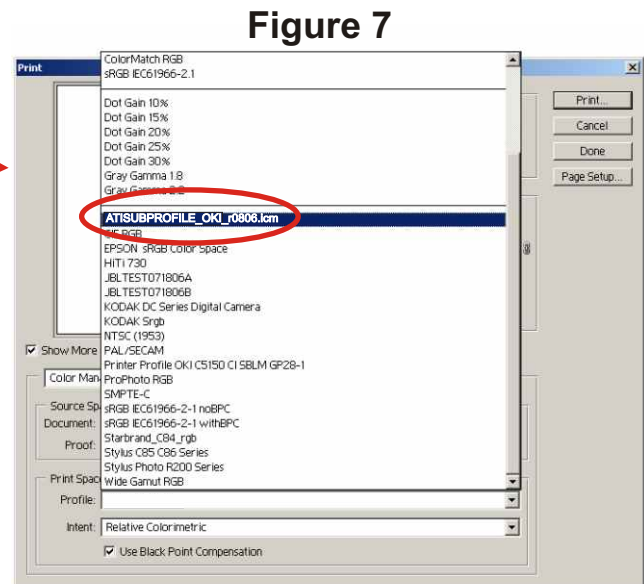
Figure 7

Print

ColorMatch RGB
sRGB IEC61966-2.1

Dot Gain 10%
Dot Gain 15%
Dot Gain 20%
Dot Gain 25%
Dot Gain 30%
Gray Gamma 1.8
Gray Gamma 2.2
ATISUBPROFILE_OKI_r0806.icm
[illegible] RGB
EPSON sRGB Color Space
HiTi 730
JBLTEST071806A
JBLTEST071806B
KODAK DC Series Digital Camera
KODAK Srgb
NTSC (1953)
PAL/SECAM
Printer Profile OKI C5150 CI SBLM GP28-1
ProPhoto RGB
SMPTE-C
sRGB IEC61966-2-1 noBPC
sRGB IEC61966-2-1 withBPC
Starbrand_C84_rgb
Stylus C85 C86 Series
Stylus Photo R200 Series
Wide Gamut RGB

Print...
Cancel
Done
Page Setup...

Show More
Color Man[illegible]
Source Sp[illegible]
Document:
Proof:
Print Spac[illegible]
Profile:
Intent: Relative Colorimetric
Use Black Point Compensation